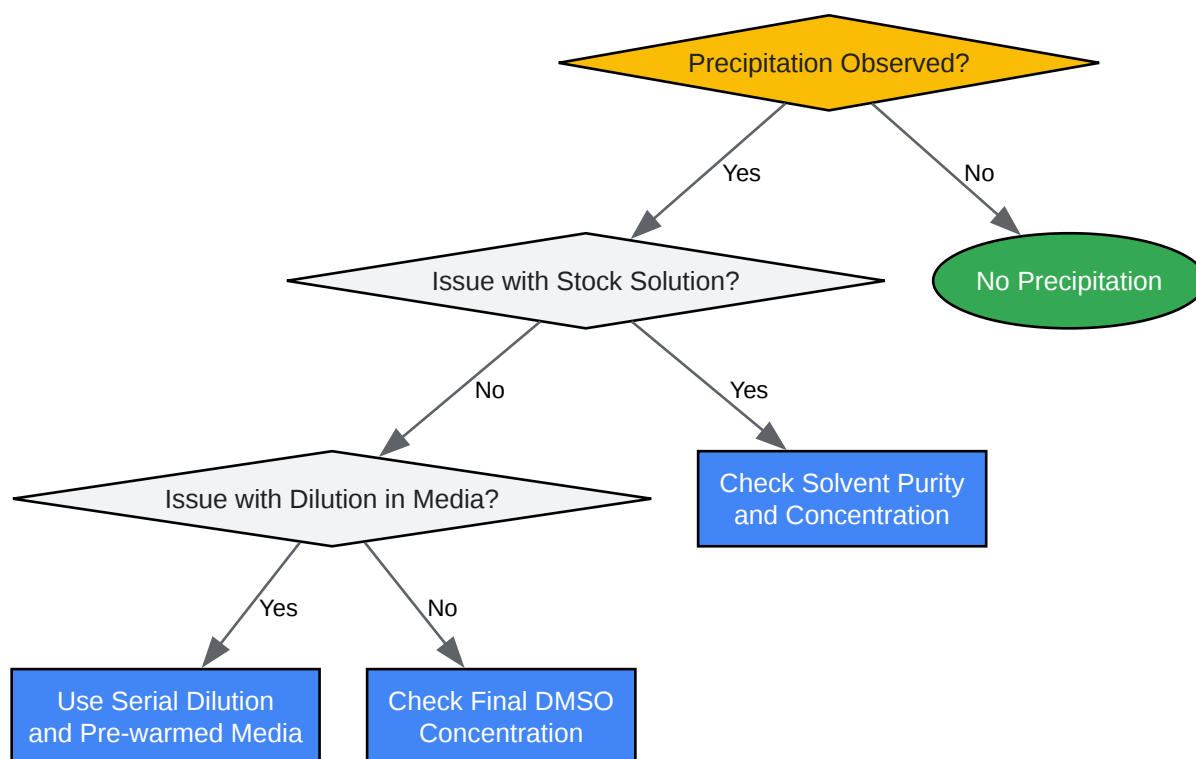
Precipitation Observed?

Yes

No

Issue with Stock Solution?

No Precipitation

No

Yes

Issue with Dilution in Media?

Check Solvent Purity and Concentration

Yes

No

Use Serial Dilution and Pre-warmed Media

Check Final DMSO Concentration